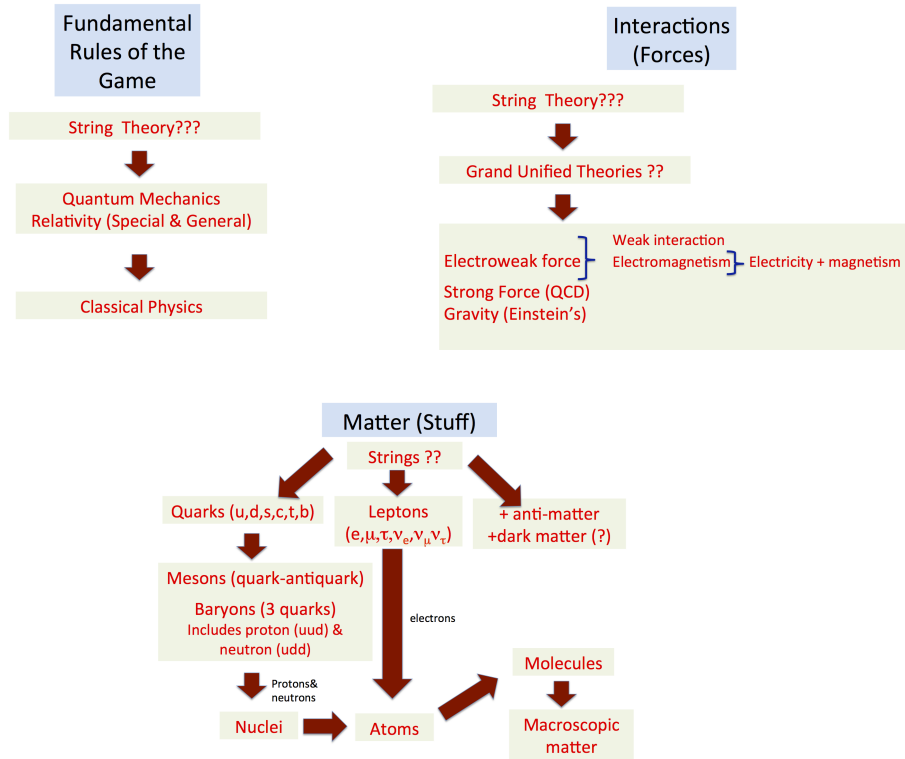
Fundamental Rules of the Game

String Theory???

Quantum Mechanics
Relativity (Special & General)

Classical Physics

Interactions (Forces)

String Theory???

Grand Unified Theories ??

Electroweak force
Weak interaction
Electromagnetism
Electricity + magnetism
Strong Force (QCD)
Gravity (Einstein's)

Matter (Stuff)

Strings ??

Quarks (u,d,s,c,t,b)

Leptons ($e,\mu,\tau,\nu_e,\nu_\mu\nu_\tau$)

+ anti-matter
+dark matter (?)

Mesons (quark-antiquark)
Baryons (3 quarks)
Includes proton (uud) & neutron (udd)

electrons

Protons& neutrons

Nuclei

Atoms

Molecules

Macroscopic matter